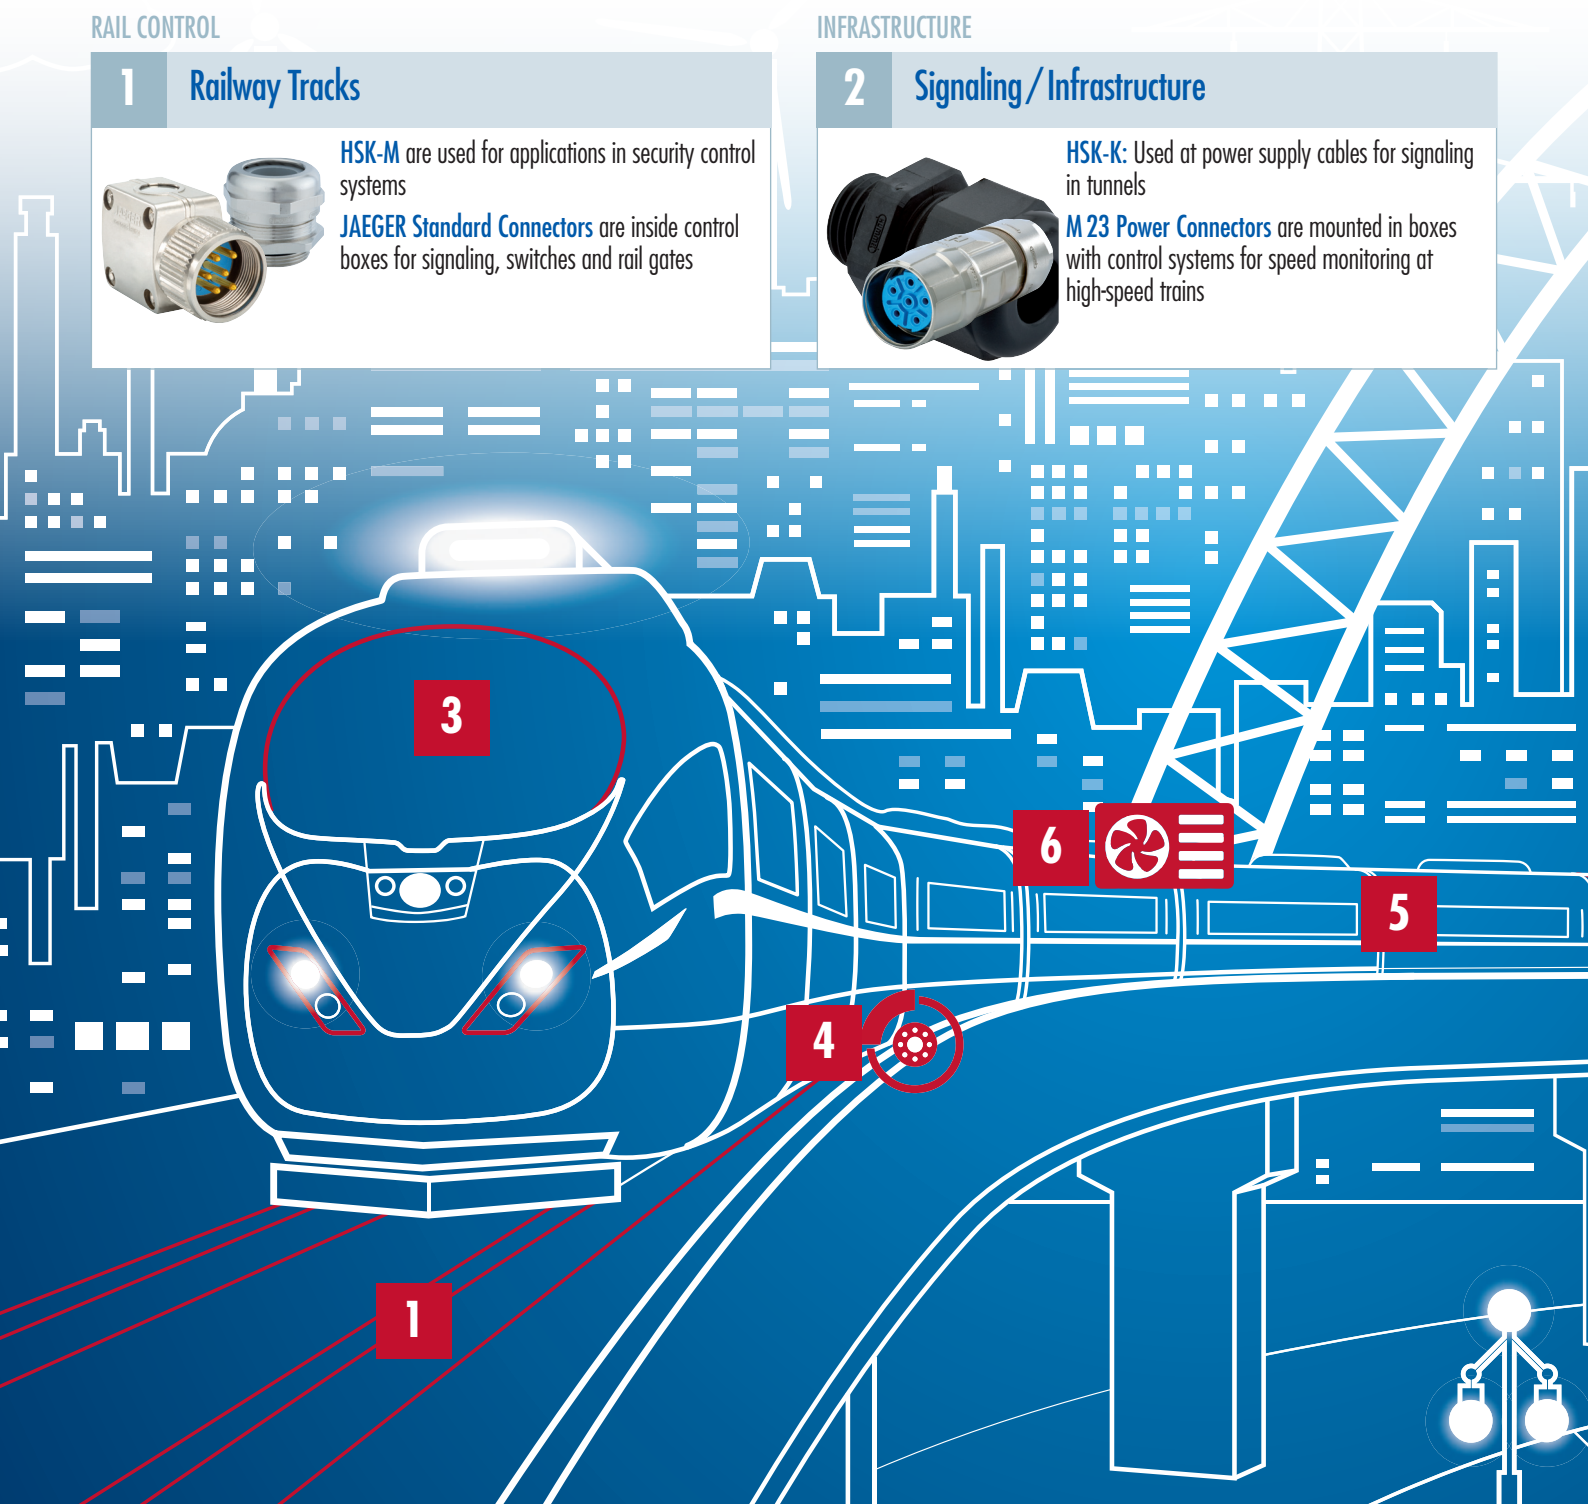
RAIL CONTROL

1 Railway Tracks

HSK-M are used for applications in security control systems

JAEGER Standard Connectors are inside control boxes for signaling, switches and rail gates

INFRASTRUCTURE

2 Signaling / Infrastructure

HSK-K: Used at power supply cables for signaling in tunnels

M 23 Power Connectors are mounted in boxes with control systems for speed monitoring at high-speed trains

3

6

5

4

1